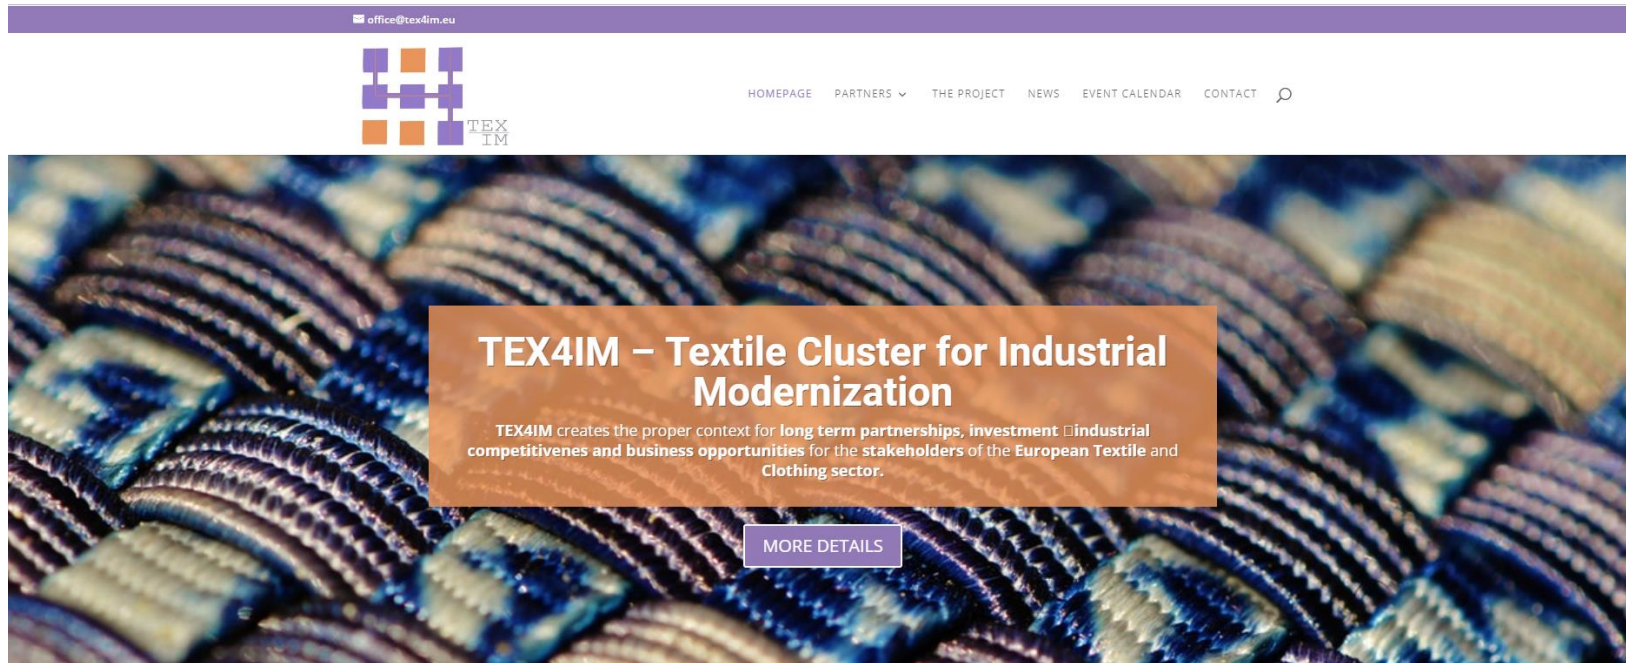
office@tex4im.eu

TEX IM

HOMEPAGE PARTNERS THE PROJECT NEWS EVENT CALENDAR CONTACT

TEX4IM – Textile Cluster for Industrial Modernization

TEX4IM creates the proper context for long term partnerships, investment industrial competitivenes and business opportunities for the stakeholders of the European Textile and Clothing sector.

MORE DETAILS